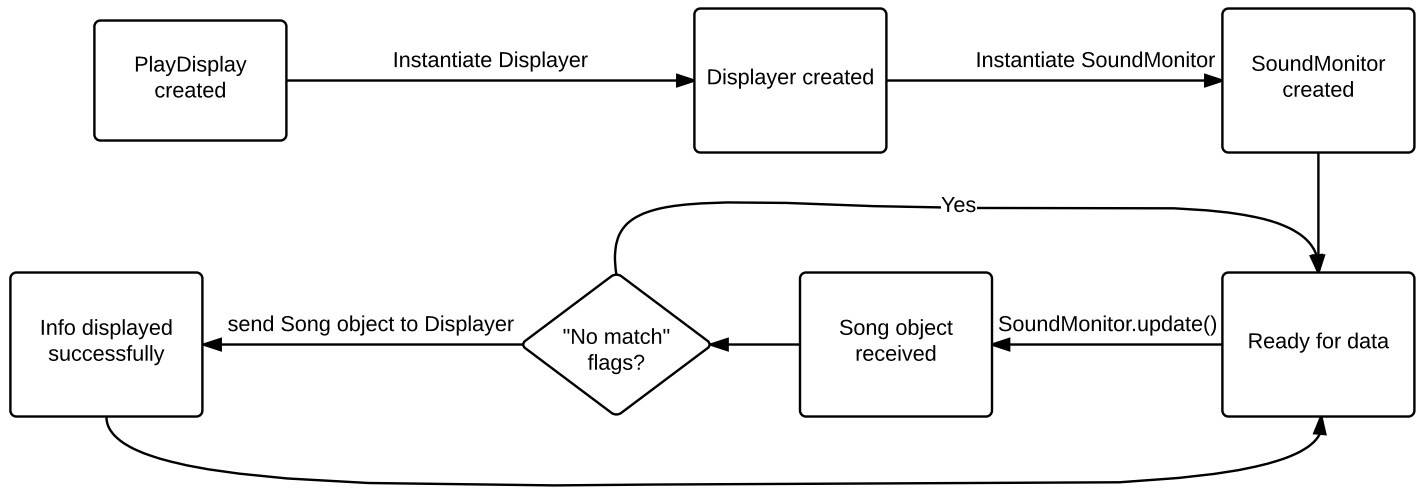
PlayDisplay created

Instantiate Displayer

Displayer created

Instantiate SoundMonitor

SoundMonitor created

Yes

Info displayed successfully

send Song object to Displayer

"No match" flags?

Song object received

SoundMonitor.update()

Ready for data